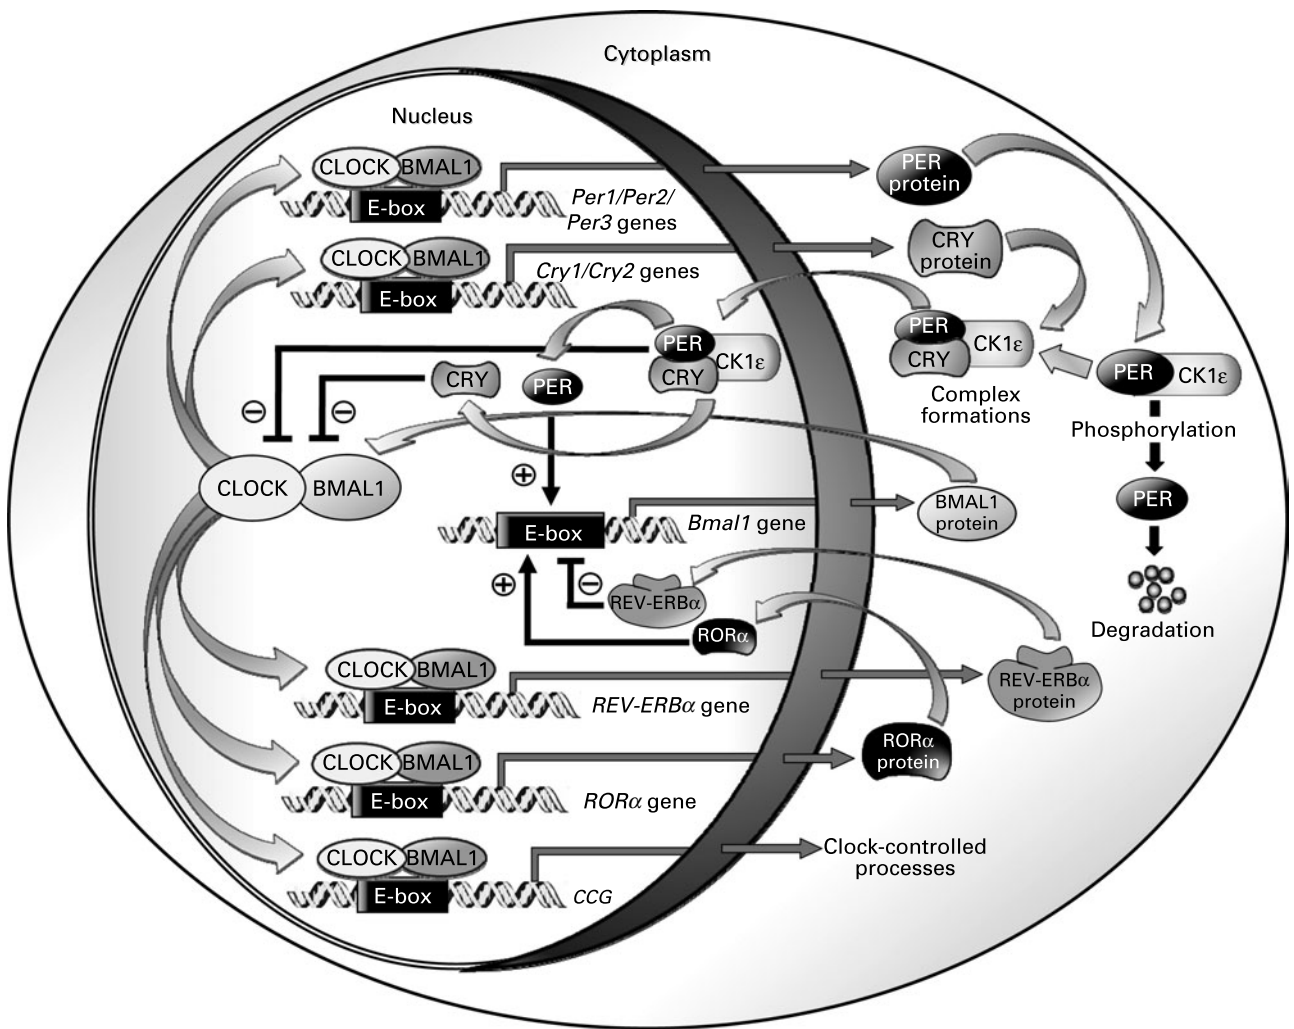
Cytoplasm

Nucleus

CLOCK BMAL1
E-box
Per1/Per2/Per3 genes

PER protein

CLOCK BMAL1
E-box
Cry1/Cry2 genes

CRY protein

PER
CRY CK1ε

PER
CRY CK1ε
Complex formations

PER CK1ε
Phosphorylation
PER
Degradation

CRY
PER
⊖ ⊖
⊕

CLOCK BMAL1

E-box
Bmal1 gene

BMAL1 protein

⊕ ⊖
REV-ERBα
RORα

CLOCK BMAL1
E-box
REV-ERBα gene

REV-ERBα protein

CLOCK BMAL1
E-box
RORα gene

RORα protein

CLOCK BMAL1
E-box
CCG

Clock-controlled processes